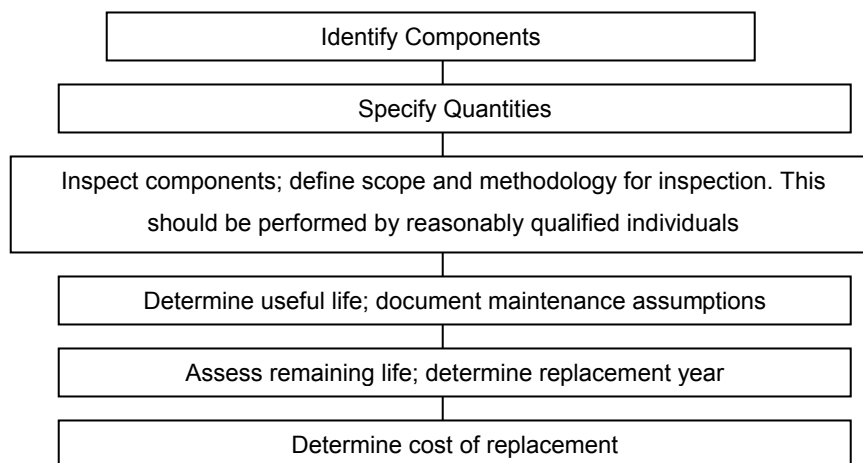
Identify Components

Specify Quantities

Inspect components; define scope and methodology for inspection. This should be performed by reasonably qualified individuals

Determine useful life; document maintenance assumptions

Assess remaining life; determine replacement year

Determine cost of replacement